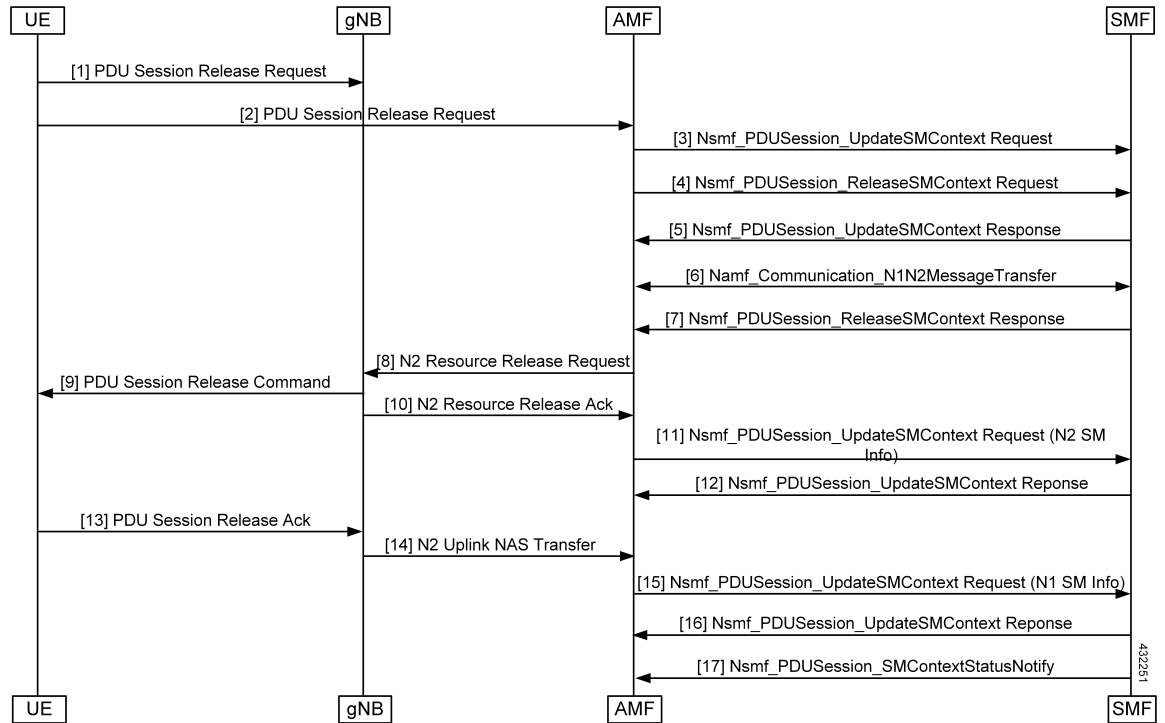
UE
gNB
AMF
SMF

[1] PDU Session Release Request
[2] PDU Session Release Request
[3] Nsmf_PDUSession_UpdateSMContext Request
[4] Nsmf_PDUSession_ReleaseSMContext Request
[5] Nsmf_PDUSession_UpdateSMContext Response
[6] Namf_Communication_N1N2MessageTransfer
[7] Nsmf_PDUSession_ReleaseSMContext Response
[8] N2 Resource Release Request
[9] PDU Session Release Command
[10] N2 Resource Release Ack
[11] Nsmf_PDUSession_UpdateSMContext Request (N2 SM Info)
[12] Nsmf_PDUSession_UpdateSMContext Reponse
[13] PDU Session Release Ack
[14] N2 Uplink NAS Transfer
[15] Nsmf_PDUSession_UpdateSMContext Request (N1 SM Info)
[16] Nsmf_PDUSession_UpdateSMContext Reponse
[17] Nsmf_PDUSession_SMContextStatusNotify

432251

UE
gNB
AMF
SMF